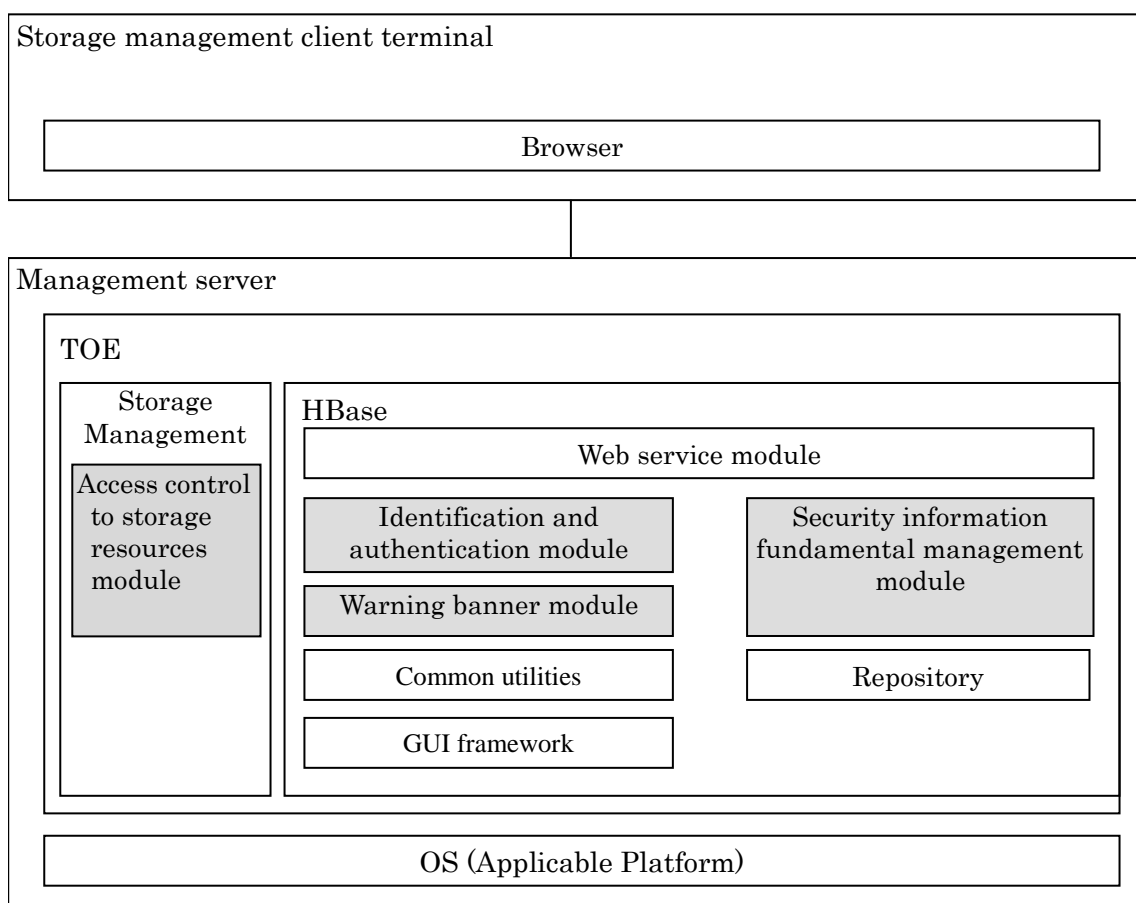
Storage management client terminal

Browser

Management server

TOE

Storage Management

Access control to storage resources module

HBase

Web service module

Identification and authentication module

Warning banner module

Common utilities

GUI framework

Security information fundamental management module

Repository

OS (Applicable Platform)